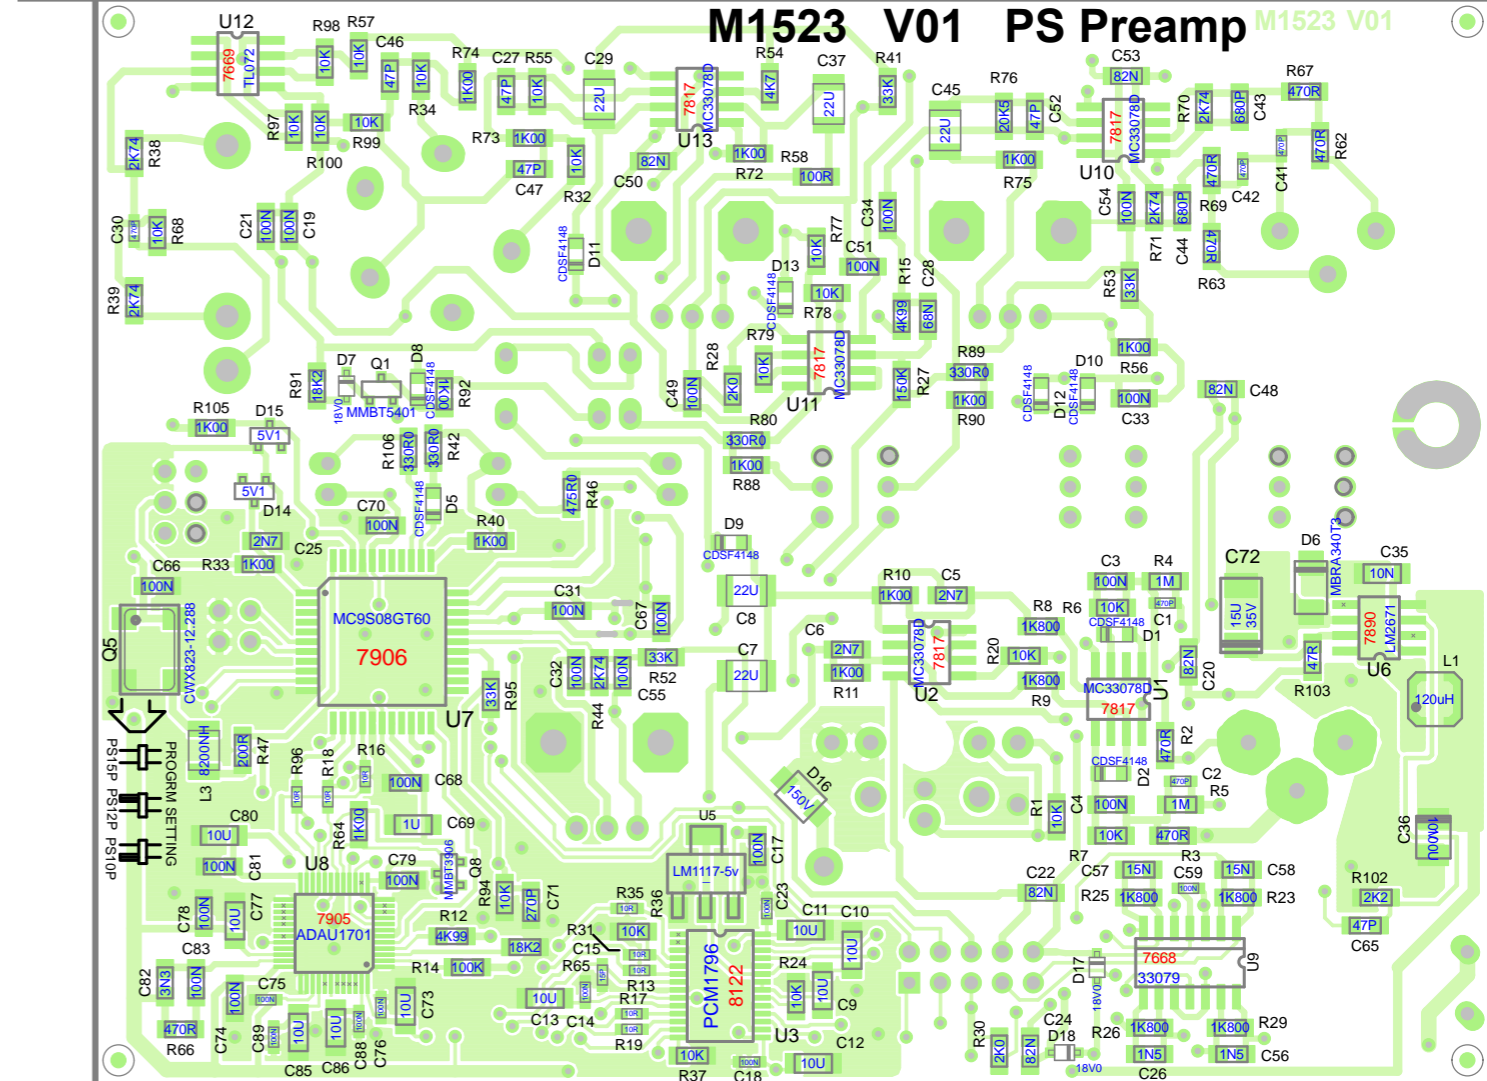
M1523 V01 PS Preamp M1523 V01

U12 7669 TL072 R98 10K R57 10K C46 47P 10K R74 1K00 C27 47P R55 10K C29 22U R54 4K7 C37 22U R41 33K C53 82N R67 470R

R97 10K 10K R34 10K R99 R100 R38 2K74 R73 1K00 47P C47 10K R32 82N C50 7817 MC33078D U13 1K00 R58 R72 100R C45 22U R76 20K5 47P C52 1K00 R75 7817 MC33078D U10 R70 2K74 680P C43 470R R62 470R 470P C41 C42

C30 470P 10K R68 C21 100N 100N C19 CDSF4148 D11 10K R77 C51 100N C34 100N C54 100N 2K74 680P R69 470R C44 R71 R63

R39 2K74 D13 CDSF4148 10K R78 4K99 R15 68N C28 R53 33K

R79 10K 7817 MC33078D U11 R28 2K0 C49 100N R27 150K R89 330R0 1K00 R90 D10 CDSF4148 D12 CDSF4148 1K00 R56 100N C33 82N C48

R91 18K2 D7 Q1 MMBT5401 D8 CDSF4148 1K00 R92 18V0 R105 1K00 D15 5V1 R106 330R0 330R0 R42 R80 330R0 1K00 R88

5V1 D14 C70 100N CDSF4148 D5 475R0 R46 R40 1K00 D9 CDSF4148

C66 100N R33 1K00 2N7 C25 C31 100N C67 100N 22U C8 R10 1K00 C5 2N7 C3 100N R4 1M C72 15U 35V D6 MBRA340T3 C35 10N

Q5 CWX823-12.288 MC9S08GT60 7906 U7 C32 100N 2K74 100N 33K R52 C55 C7 22U C6 2N7 1K00 R11 MC33078D 7817 U2 R20 10K 1K800 R8 R6 10K 470P CDSF4148 C1 D1 1K800 R9 MC33078D 7817 U1 82N C20 47R R103 7890 LM2671 U6 L1 120uH

33K R95 R44 D16 150V 470R R2

PS15P PS12P PS10P PROGRM SETTING L3 8200NH 200R R47 R96 10R R18 10R R16 10R 100N C68 R64 1K00 1U C69 CDSF4148 D2 470P C2 R5 100N 1M C4 R1 10K 10K 470R C36 1000U

C80 10U 100N C81 U8 C79 100N MMBT3906 Q8 R94 10K 270P C71 U5 LM1117-5v 100N C17 R7 R3 C22 82N C57 15N C59 100N 15N C58 R102 2K2 R25 1K800 1K800 R23 47P C65

C78 100N 10U C77 7905 ADAU1701 R12 4K99 18K2 R35 10R R36 R31 10K C15 10R 10R 10R C23 100N C11 10U C10 10U U9 7668 33079 D17 18V0

C83 C82 3N3 100N R14 100K R65 10P C75 100N 100N 100N 10U C73 10U R13 R17 10R 10R 10U 10U 100N PCM1796 8122 R24 10K 10U C9 C24 D18 R26 1K800 1K800 R29

470R R66 C74 C89 100N 10U 10U 100N C88 C76 C13 C14 R19 U3 C12 R30 2K0 82N 18V0 1N5 1N5 C56

C85 C86 R37 10K C18 100N 10U C26